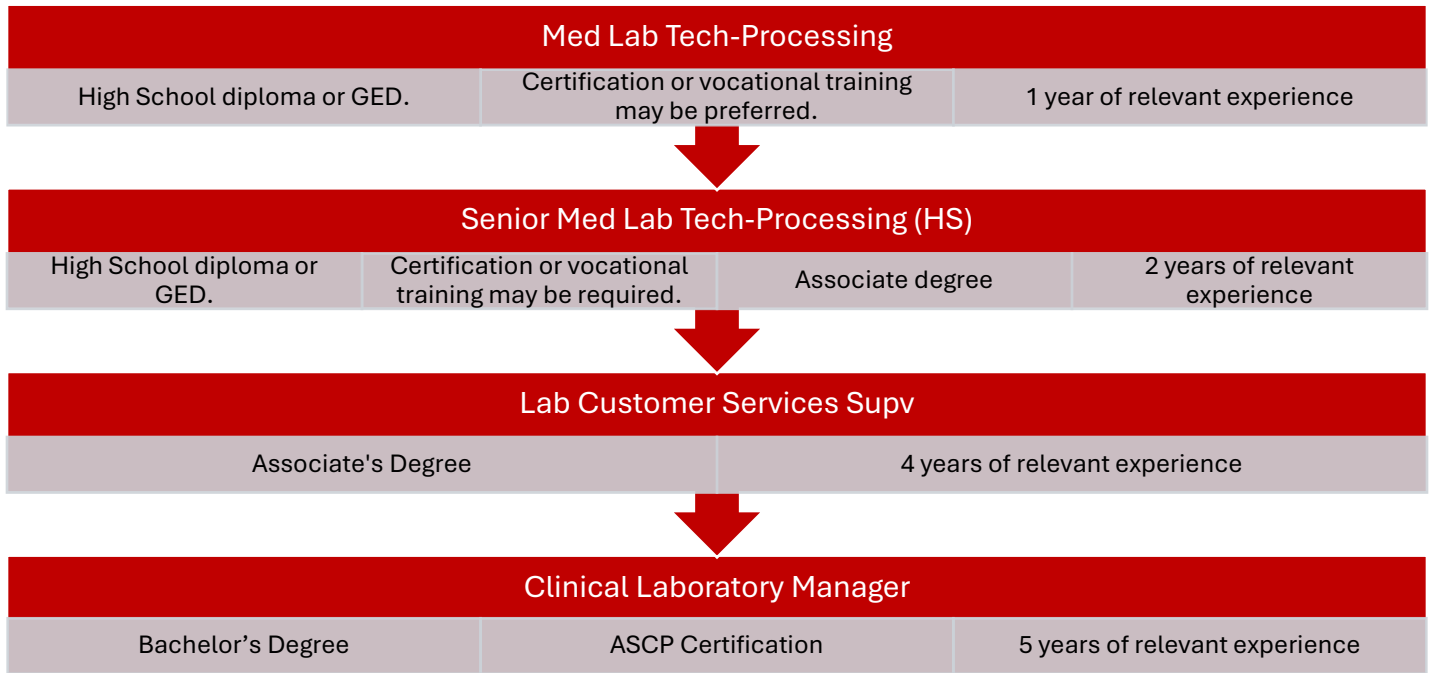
Med Lab Tech-Processing

| High School diploma or GED. | Certification or vocational training may be preferred. | 1 year of relevant experience |
|---|---|---|

Senior Med Lab Tech-Processing (HS)

| High School diploma or GED. | Certification or vocational training may be required. | Associate degree | 2 years of relevant experience |
|---|---|---|---|

Lab Customer Services Supv

| Associate's Degree | 4 years of relevant experience |
|---|---|

Clinical Laboratory Manager

| Bachelor’s Degree | ASCP Certification | 5 years of relevant experience |
|---|---|---|